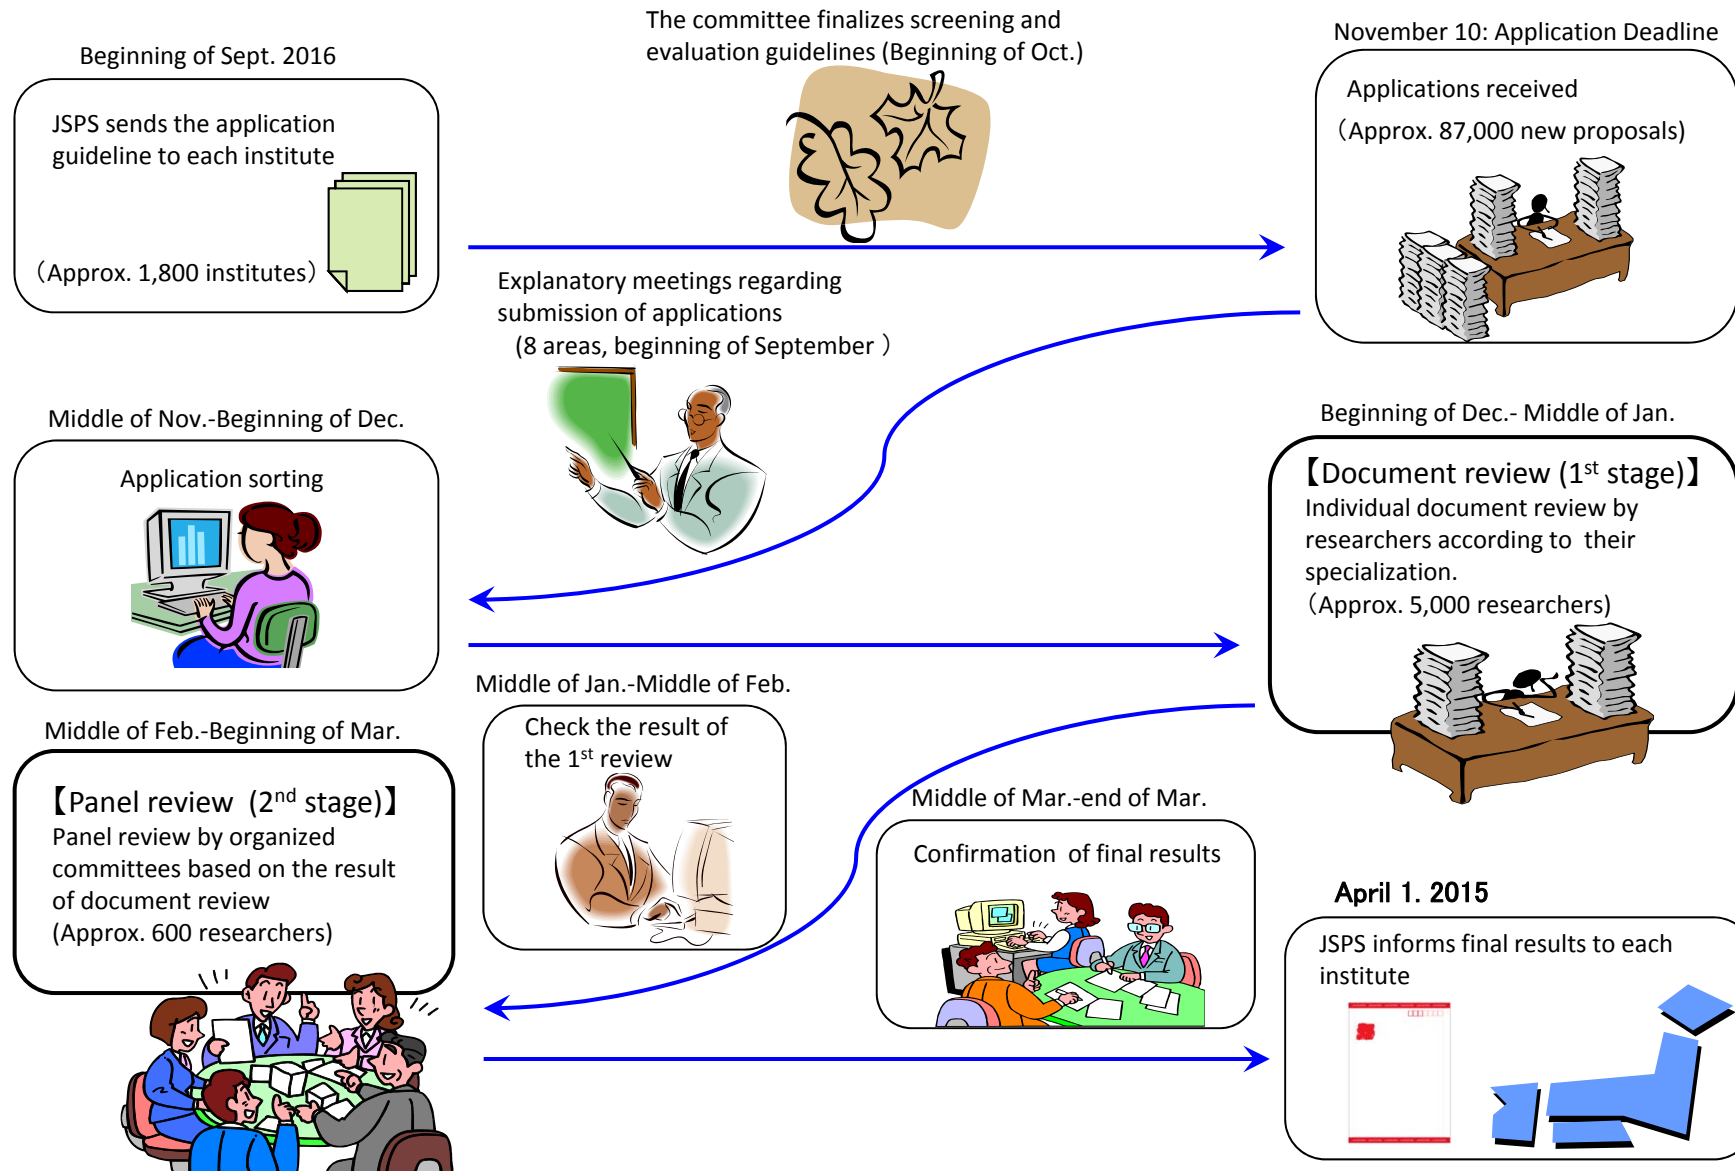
Beginning of Sept. 2016

JSPS sends the application guideline to each institute

（Approx. 1,800 institutes）

The committee finalizes screening and evaluation guidelines (Beginning of Oct.)

November 10: Application Deadline

Applications received

（Approx. 87,000 new proposals)

Explanatory meetings regarding submission of applications
（8 areas, beginning of September ）

Middle of Nov.-Beginning of Dec.

Application sorting

Beginning of Dec.- Middle of Jan.

【Document review (1$^{st}$ stage)】
Individual document review by researchers according to their specialization.
（Approx. 5,000 researchers)

Middle of Jan.-Middle of Feb.

Check the result of the 1$^{st}$ review

Middle of Feb.-Beginning of Mar.

【Panel review (2$^{nd}$ stage)】
Panel review by organized committees based on the result of document review
(Approx. 600 researchers)

Middle of Mar.-end of Mar.

Confirmation of final results

April 1. 2015

JSPS informs final results to each institute